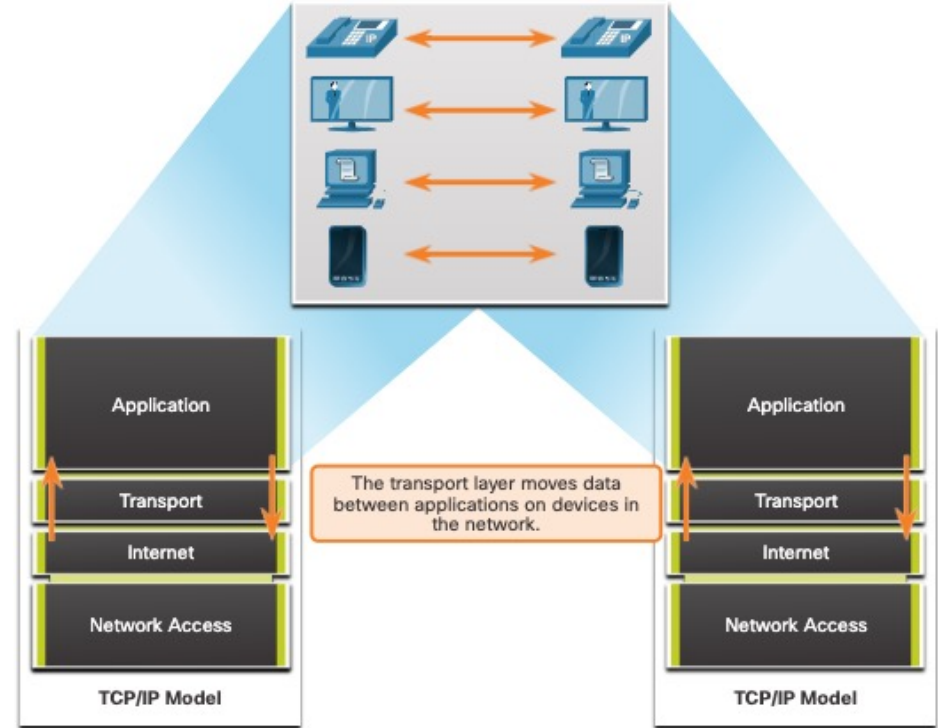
IP

IP

Application

Transport

Internet

Network Access

TCP/IP Model

The transport layer moves data between applications on devices in the network.

Application

Transport

Internet

Network Access

TCP/IP Model